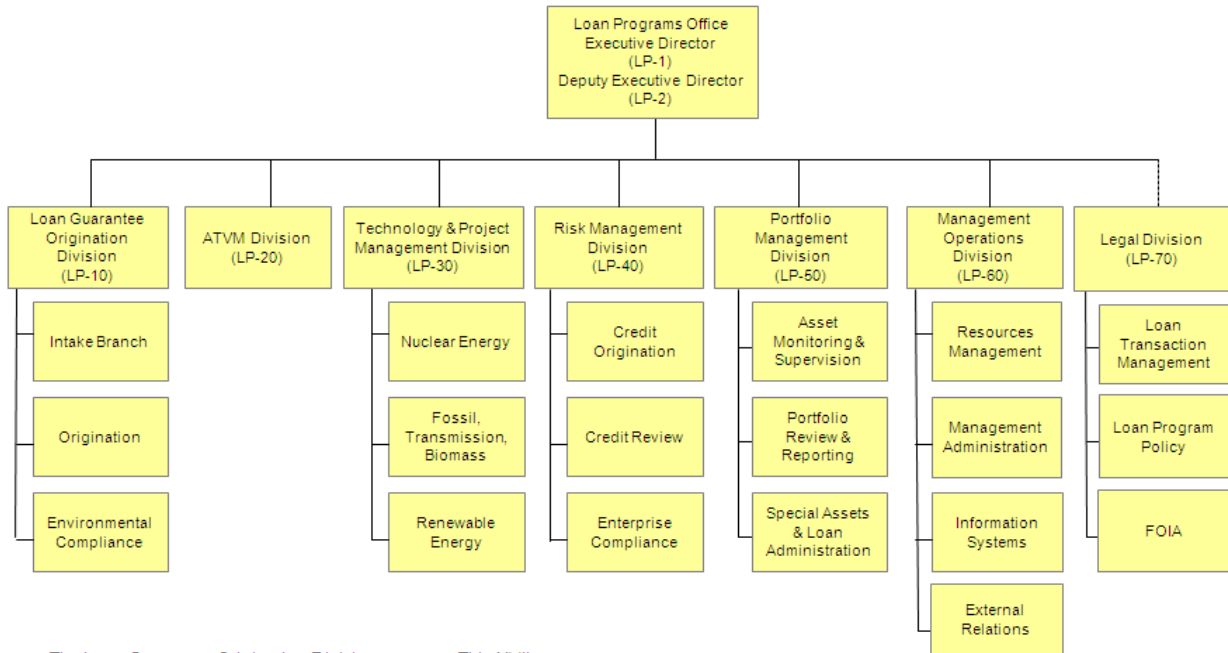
Loan Programs Office
Executive Director
(LP-1)
Deputy Executive Director
(LP-2)

Loan Guarantee Origination Division
(LP-10)

Intake Branch

Origination

Environmental Compliance

ATVM Division
(LP-20)

Technology & Project Management Division
(LP-30)

Nuclear Energy

Fossil, Transmission, Biomass

Renewable Energy

Risk Management Division
(LP-40)

Credit Origination

Credit Review

Enterprise Compliance

Portfolio Management Division
(LP-50)

Asset Monitoring & Supervision

Portfolio Review & Reporting

Special Assets & Loan Administration

Management Operations Division
(LP-60)

Resources Management

Management Administration

Information Systems

External Relations

Legal Division
(LP-70)

Loan Transaction Management

Loan Program Policy

FOIA

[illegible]